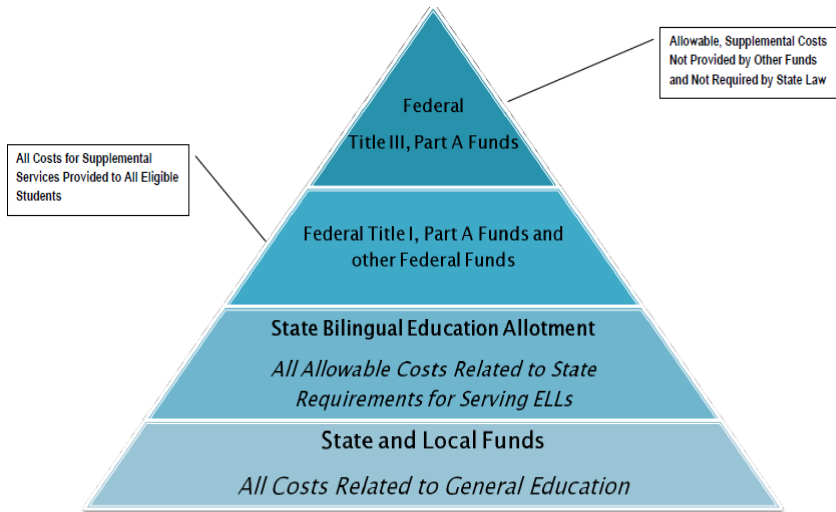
Allowable, Supplemental Costs Not Provided by Other Funds and Not Required by State Law

All Costs for Supplemental Services Provided to All Eligible Students

Federal
Title III, Part A Funds

Federal Title I, Part A Funds and other Federal Funds

State Bilingual Education Allotment
All Allowable Costs Related to State Requirements for Serving ELLs

State and Local Funds
All Costs Related to General Education